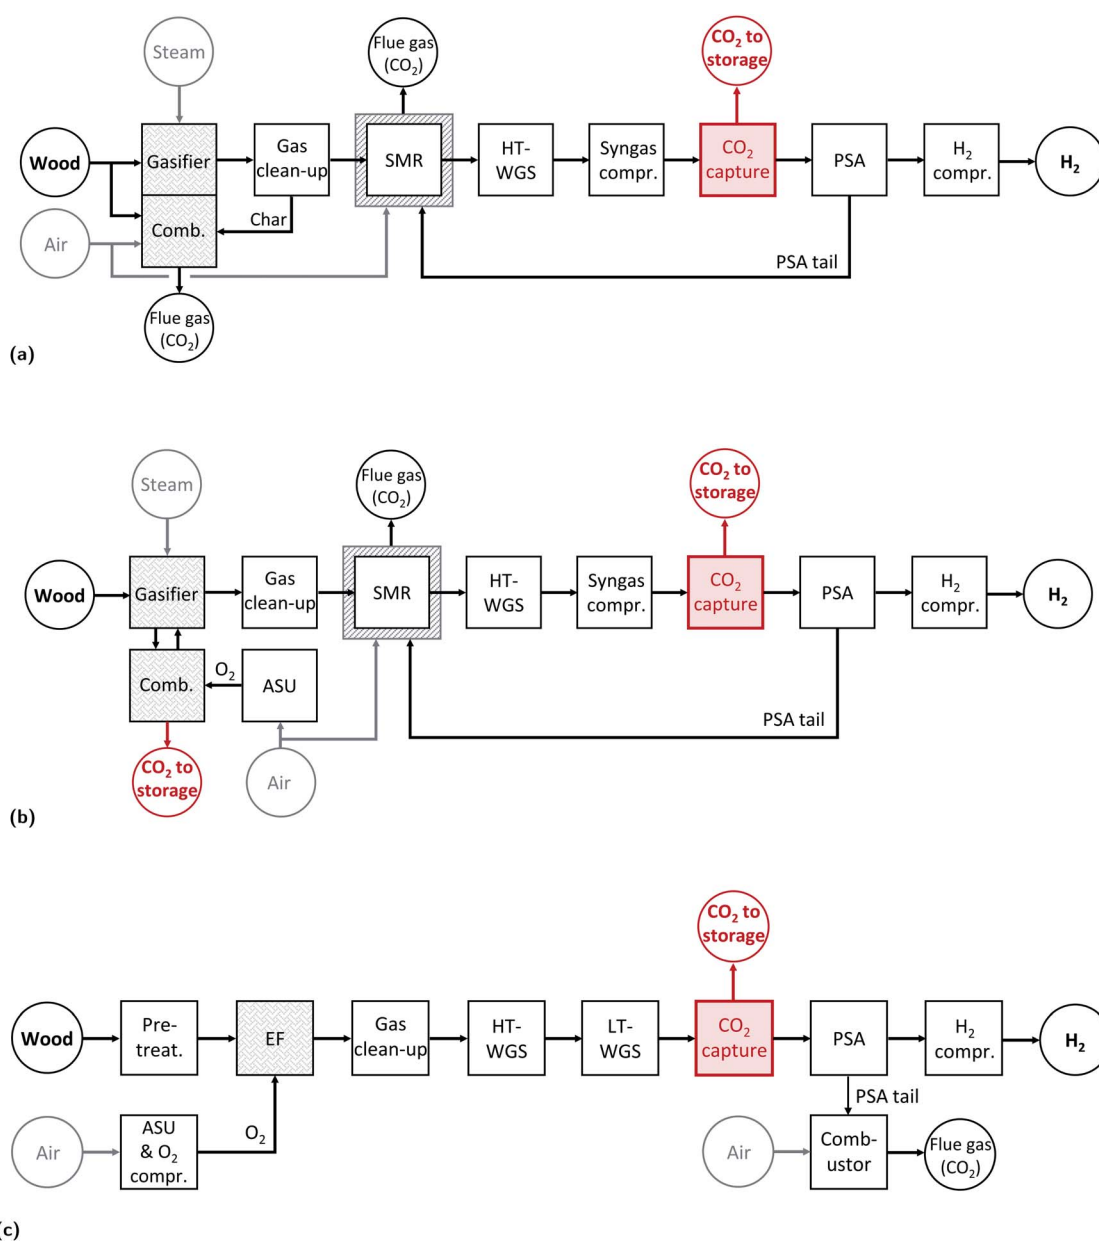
Steam

Flue gas ($CO_2$)

$CO_2$ to storage

Wood

Gasifier

Gas clean-up

SMR

HT-WGS

Syngas compr.

$CO_2$ capture

PSA

$H_2$ compr.

$H_2$

Air

Comb.

Char

PSA tail

Flue gas ($CO_2$)

(a)

Steam

Flue gas ($CO_2$)

$CO_2$ to storage

Wood

Gasifier

Gas clean-up

SMR

HT-WGS

Syngas compr.

$CO_2$ capture

PSA

$H_2$ compr.

$H_2$

Comb.

$O_2$

ASU

PSA tail

$CO_2$ to storage

Air

(b)

$CO_2$ to storage

Wood

Pre-treat.

EF

Gas clean-up

HT-WGS

LT-WGS

$CO_2$ capture

PSA

$H_2$ compr.

$H_2$

PSA tail

Air

ASU & $O_2$ compr.

$O_2$

Air

Comb-ustor

Flue gas ($CO_2$)

(c)